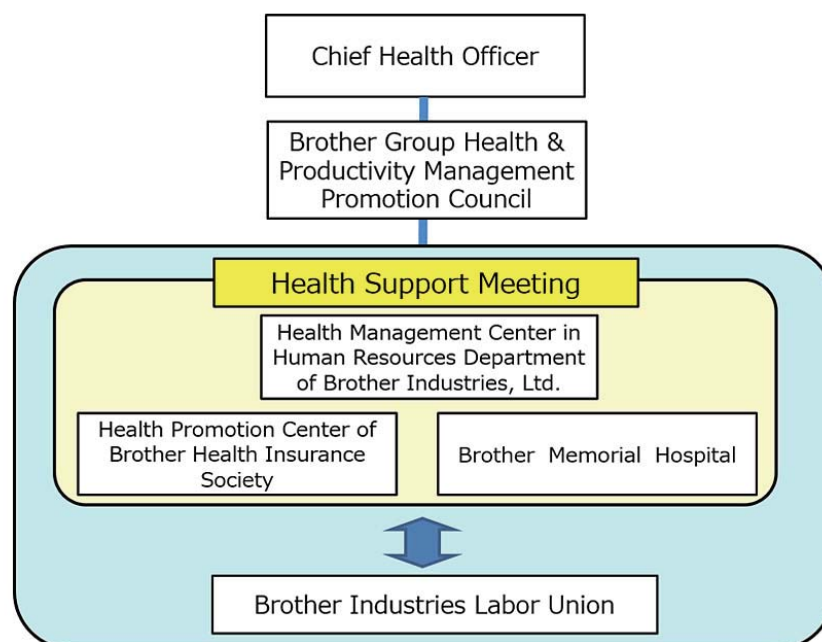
Chief Health Officer

Brother Group Health & Productivity Management Promotion Council

Health Support Meeting

Health Management Center in Human Resources Department of Brother Industries, Ltd.

Health Promotion Center of Brother Health Insurance Society

Brother Memorial Hospital

Brother Industries Labor Union